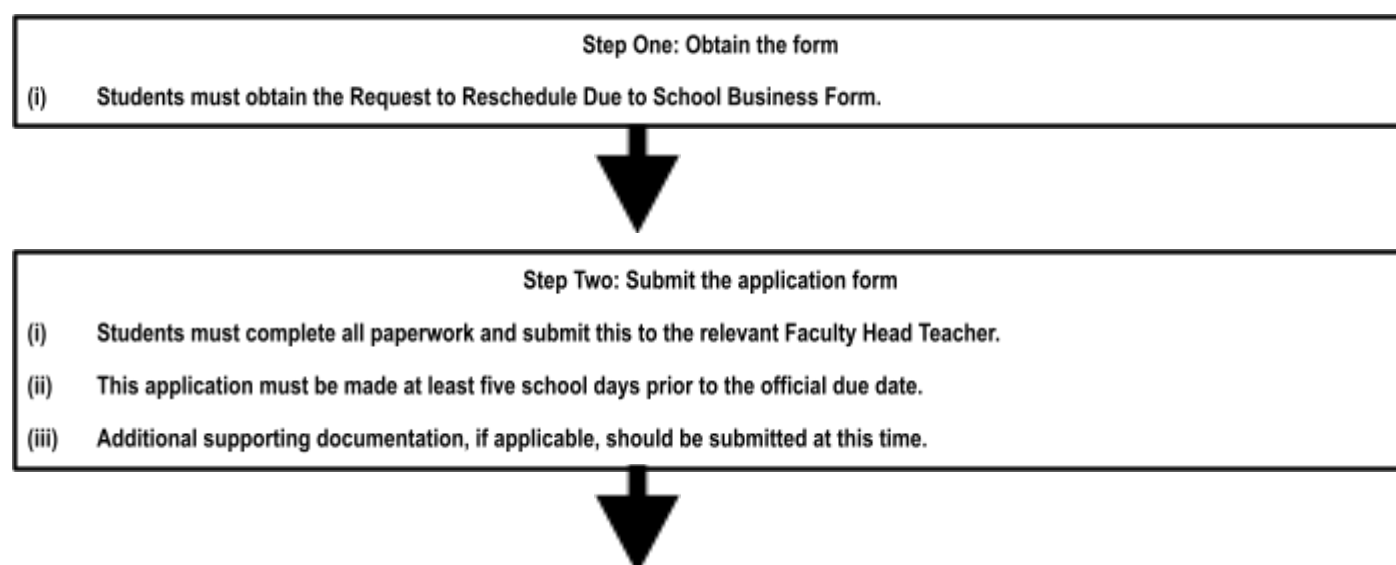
Step One: Obtain the form

(i) Students must obtain the Request to Reschedule Due to School Business Form.

Step Two: Submit the application form

(i) Students must complete all paperwork and submit this to the relevant Faculty Head Teacher.

(ii) This application must be made at least five school days prior to the official due date.

(iii) Additional supporting documentation, if applicable, should be submitted at this time.